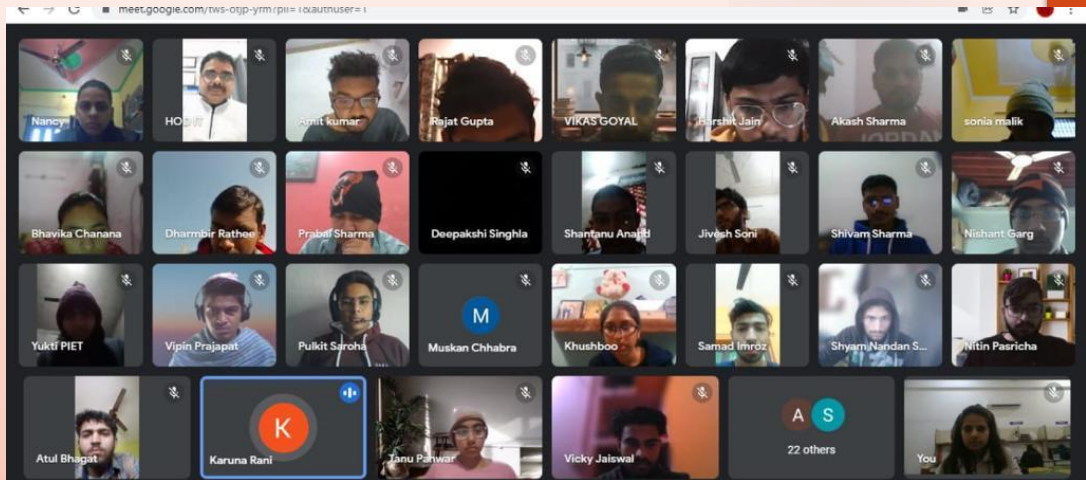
meet.google.com/tws-otjp-yfm?pli=1&authuser=1

Nancy
HOD IT
Amit kumar
Rajat Gupta
VIKAS GOYAL
Harshit Jain
Akash Sharma
sonia malik
Bhavika Chanana
Dharmbir Rathee
Prabal Sharma
Deepakshi Singhla
Shantanu Anand
Jivesh Soni
Shivam Sharma
Nishant Garg
Yukti PIET
Vipin Prajapat
Pulkit Saroha
M
Muskan Chhabra
Khushboo
Samad Imroz
Shyam Nandan S...
Nitin Pasricha
Atul Bhagat
K
Karuna Rani
Tanu Panwar
Vicky Jaiswal
A S
22 others
You